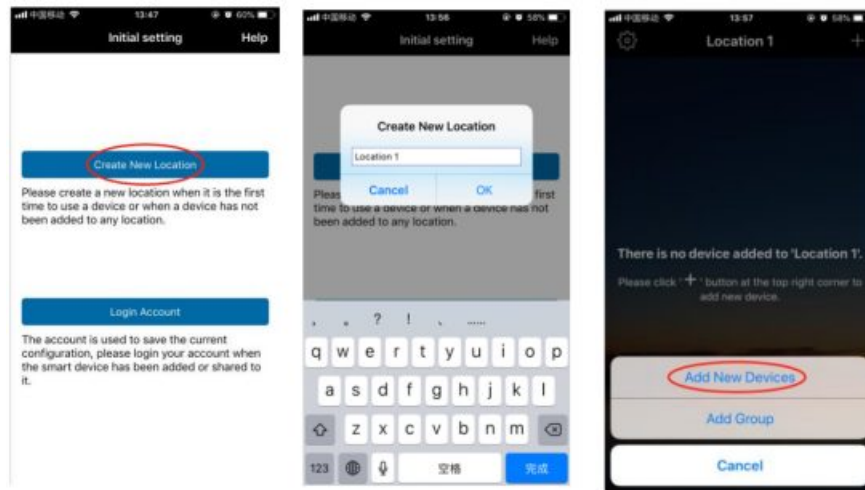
中国移动 13:47 60%

Initial setting Help

Create New Location

Please create a new location when it is the first time to use a device or when a device has not been added to any location.

Login Account

The account is used to save the current configuration, please login your account when the smart device has been added or shared to it.

中国移动 13:56 58%

Initial setting Help

Create New Location

Location 1

Cancel OK

Pleas first time to use a device or when a device has not been added to any location.

, . ? ! ……

q w e r t y u i o p

a s d f g h j k l

z x c v b n m

123 空格 完成

中国移动 13:57 58%

Location 1 +

There is no device added to 'Location 1'.

Please click '+' button at the top right corner to add new device.

Add New Devices

Add Group

Cancel